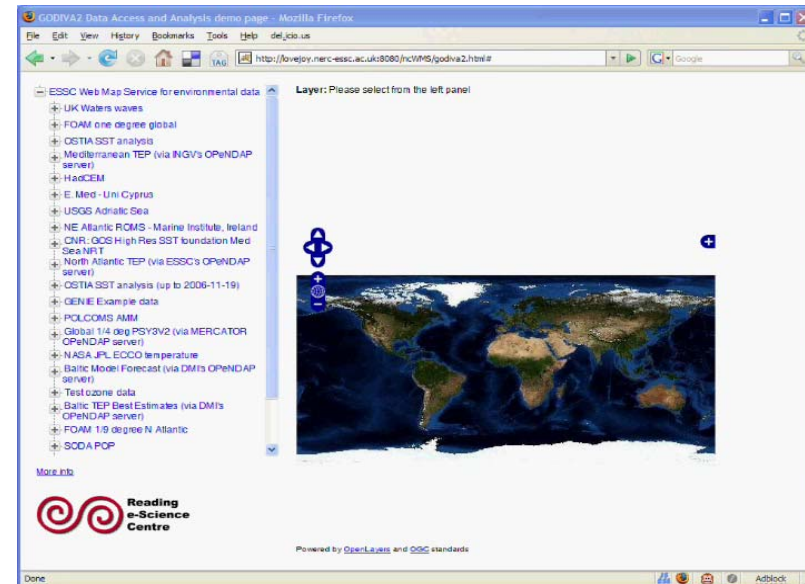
GODIVA2 Data Access and Analysis demo page - Mozilla Firefox

File Edit View History Bookmarks Tools Help del.icio.us

TAG http://lovejoy.nerc-essc.ac.uk:8080/ncWMS/godiva2.html#

Google

ESSC Web Map Service for environmental data
UK Waters waves
FOAM one degree global
OSTIA SST analysis
Mediterranean TEP (via INGV's OPeNDAP server)
HadCEM
E. Med - Uni Cyprus
USGS Adriatic Sea
NE Atlantic ROMS - Marine Institute, Ireland
CNR: GOS High Res SST foundation Med Sea NRT
North Atlantic TEP (via ESSC's OPeNDAP server)
OSTIA SST analysis (up to 2006-11-19)
GENIE Example data
POLCOMS AMM
Global 1/4 deg PSY3V2 (via MERCATOR OPeNDAP server)
NASA JPL ECCO temperature
Baltic Model Forecast (via DMI's OPeNDAP server)
Test ozone data
Baltic TEP Best Estimates (via DMI's OPeNDAP server)
FOAM 1/9 degree N Atlantic
SODA POP

More info

Reading e-Science Centre

Layer: Please select from the left panel

Powered by OpenLayers and OGC standards

Done

Adblock